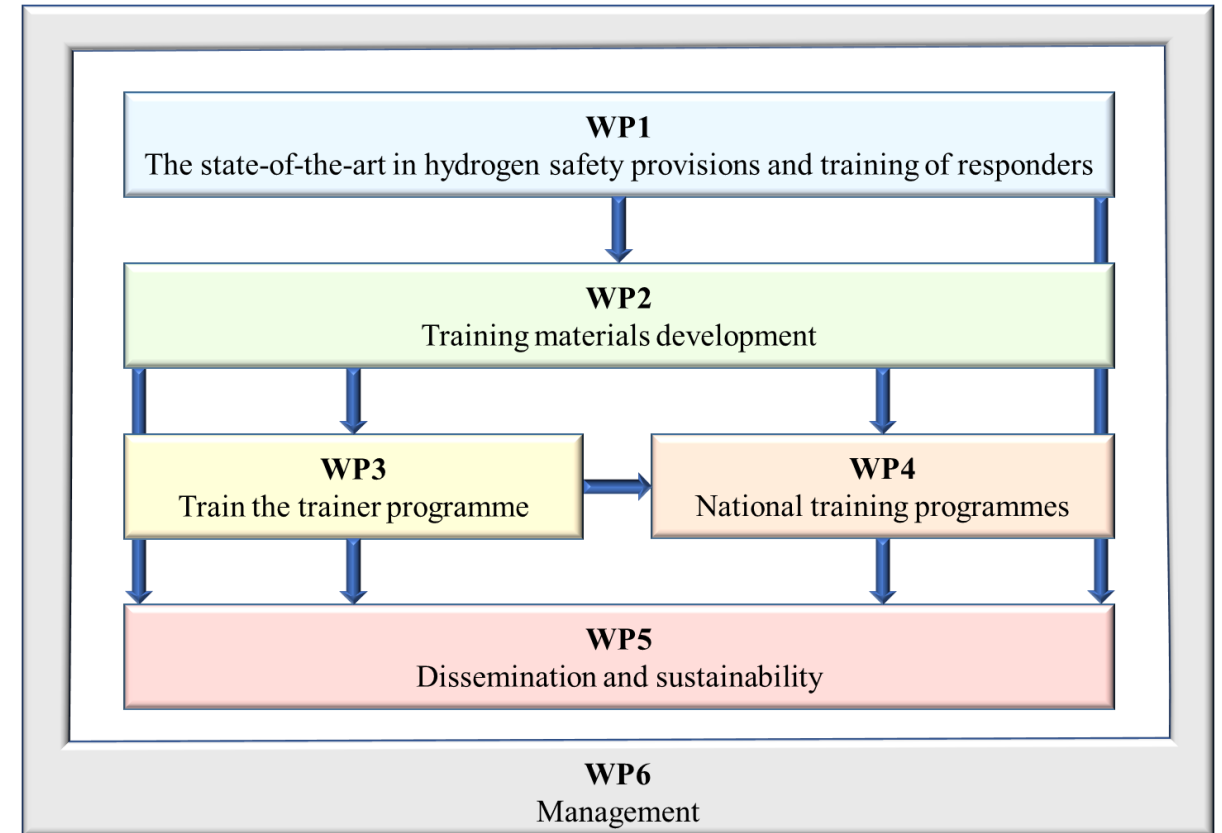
WP1
The state-of-the-art in hydrogen safety provisions and training of responders

WP2
Training materials development

WP3
Train the trainer programme

WP4
National training programmes

WP5
Dissemination and sustainability

WP6
Management